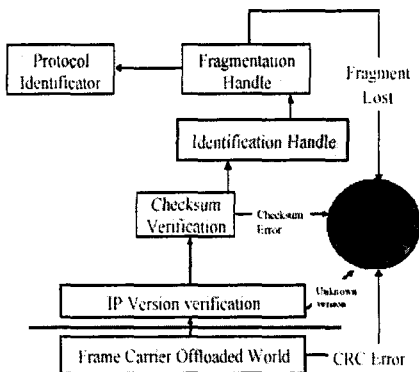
Protocol Identificator

Fragmentation Handle

Fragment Lost

Identification Handle

Checksum Verification

Checksum Error

IP Version verification

Unknown version

Frame Carrier Offloaded World

CRC Error